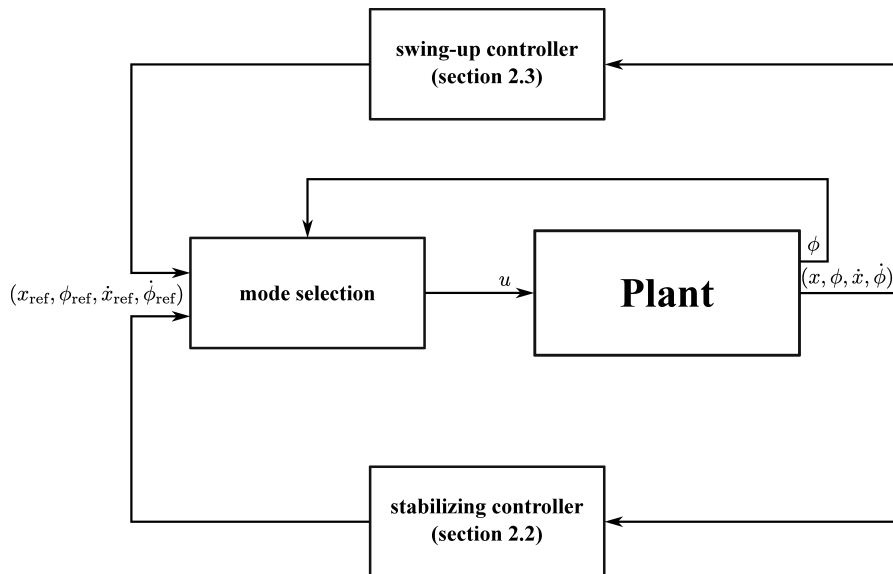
swing-up controller
(section 2.3)

$\phi$

$(x_{\mathrm{ref}}, \phi_{\mathrm{ref}}, \dot{x}_{\mathrm{ref}}, \dot{\phi}_{\mathrm{ref}})$

mode selection

$u$

Plant

$(x, \phi, \dot{x}, \dot{\phi})$

stabilizing controller
(section 2.2)